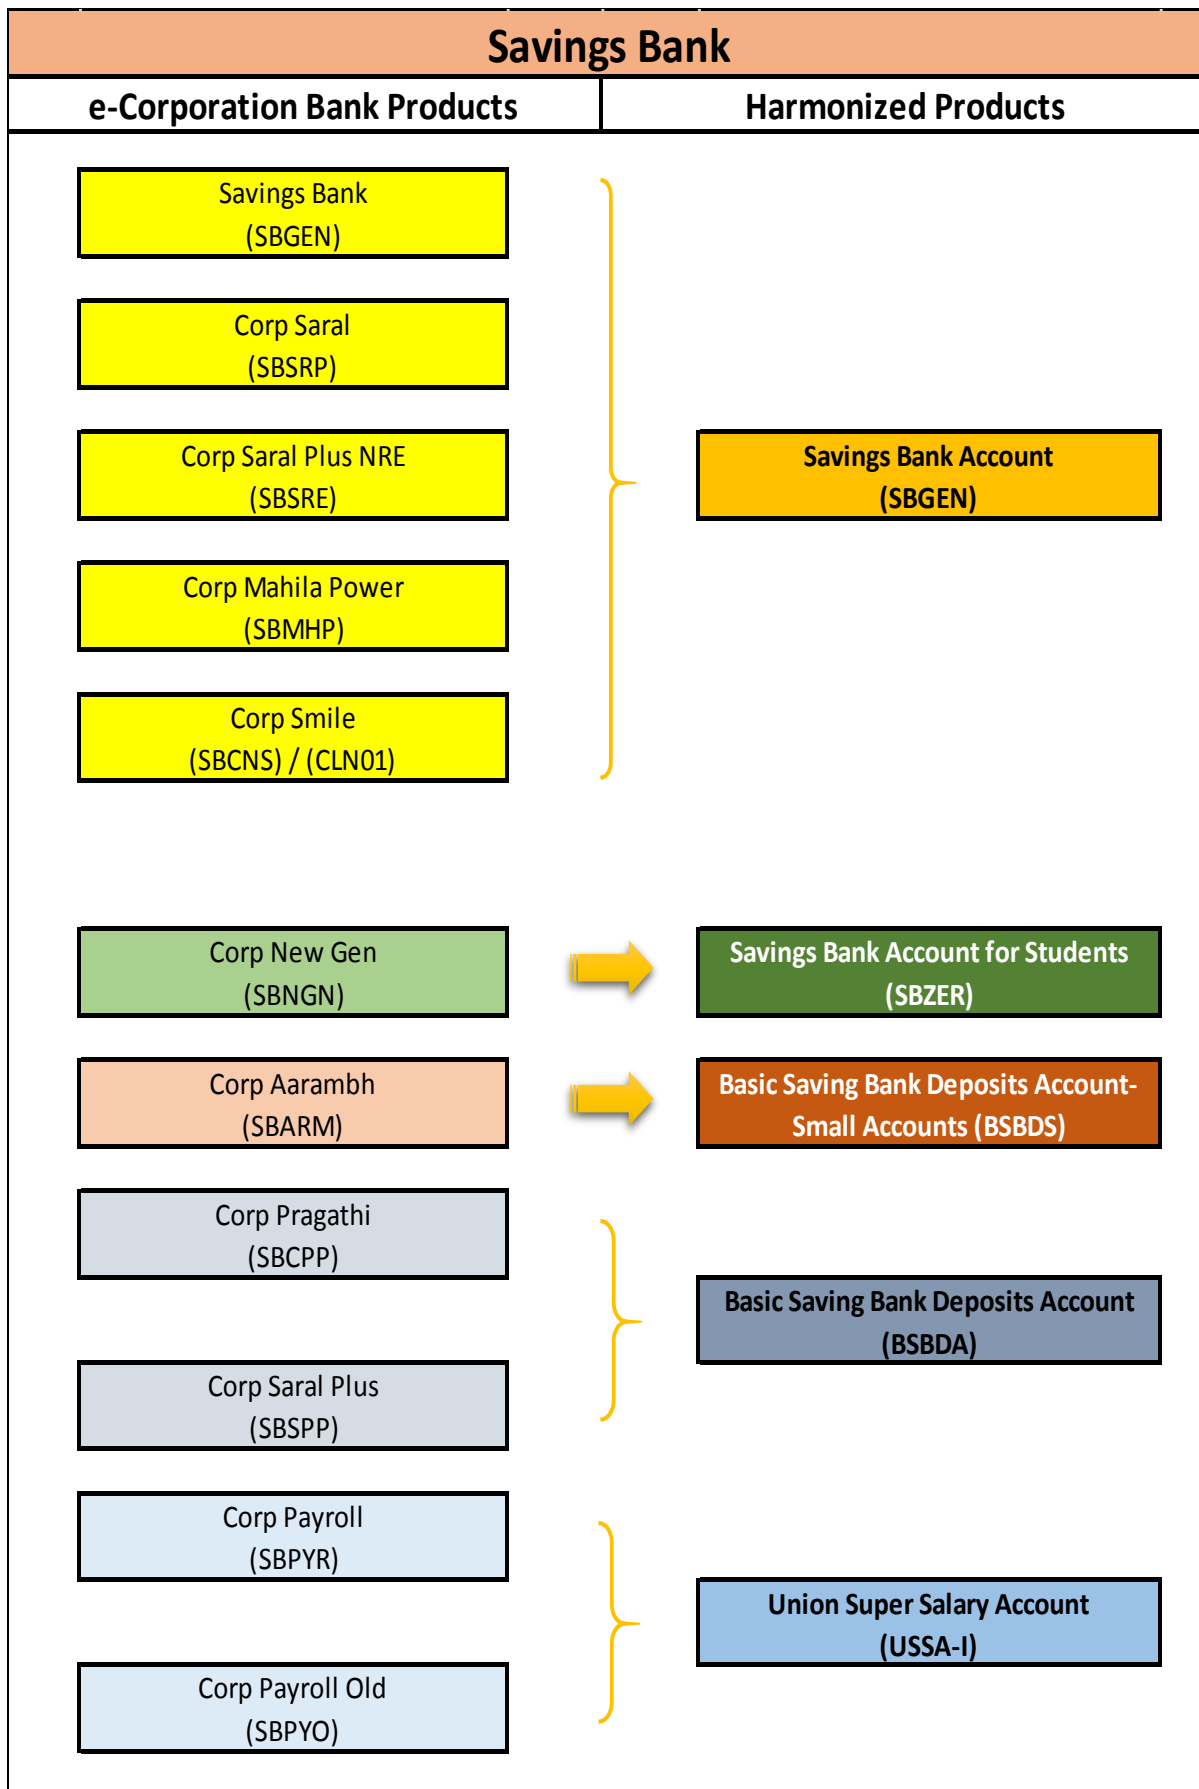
Savings Bank

e-Corporation Bank Products

Harmonized Products

Savings Bank
(SBGEN)

Corp Saral
(SBSRP)

Corp Saral Plus NRE
(SBSRE)

Corp Mahila Power
(SBMHP)

Corp Smile
(SBCNS) / (CLN01)

Savings Bank Account
(SBGEN)

Corp New Gen
(SBNGN)

Savings Bank Account for Students
(SBZER)

Corp Aarambh
(SBARM)

Basic Saving Bank Deposits Account-Small Accounts (BSBDS)

Corp Pragathi
(SBCPP)

Corp Saral Plus
(SBSPP)

Basic Saving Bank Deposits Account
(BSBDA)

Corp Payroll
(SBPYR)

Corp Payroll Old
(SBPYO)

Union Super Salary Account
(USSA-I)